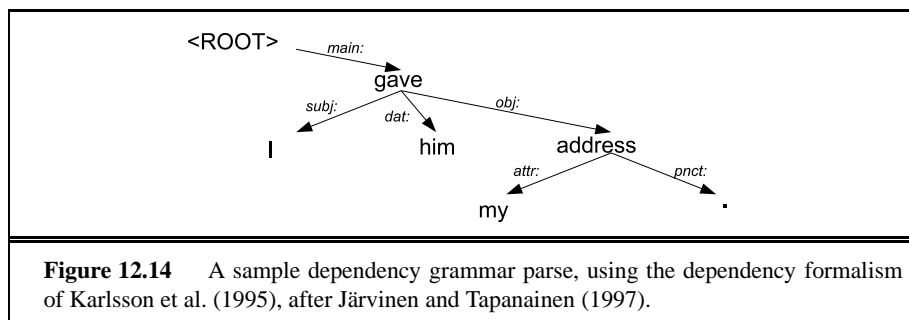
<ROOT>
main:
gave
subj:
dat:
obj:
I
him
address
attr:
pnct:
my
.

**Figure 12.14** A sample dependency grammar parse, using the dependency formalism of Karlsson et al. (1995), after Järvinen and Tapanainen (1997).